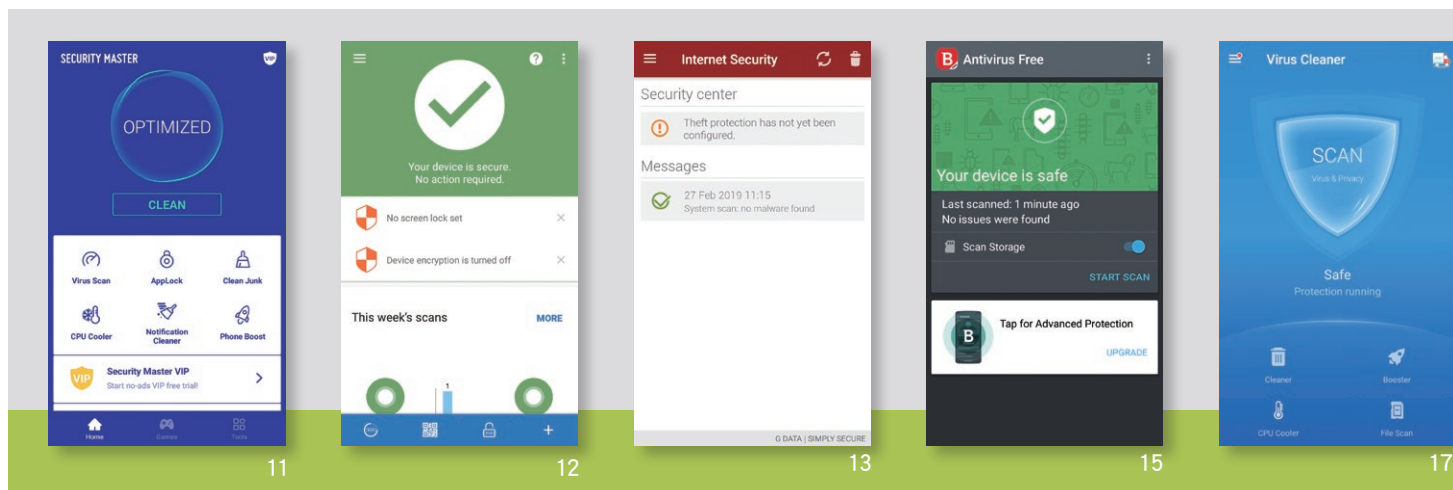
SECURITY MASTER
VIP
OPTIMIZED
CLEAN
Virus Scan
AppLock
Clean Junk
CPU Cooler
Notification Cleaner
Phone Boost
VIP
Security Master VIP
Start no-ads VIP free trial!
Home
Games
Tools
11

Your device is secure.
No action required.
No screen lock set
Device encryption is turned off
This week's scans
MORE
1
12

Internet Security
Security center
Theft protection has not yet been configured.
Messages
27 Feb 2019 11:15
System scan: no malware found
G DATA | SIMPLY SECURE
13

B Antivirus Free
Your device is safe
Last scanned: 1 minute ago
No issues were found
Scan Storage
START SCAN
B
Tap for Advanced Protection
UPGRADE
15

Virus Cleaner
SCAN
Virus & Privacy
Safe
Protection running
Cleaner
Booster
CPU Cooler
File Scan
17